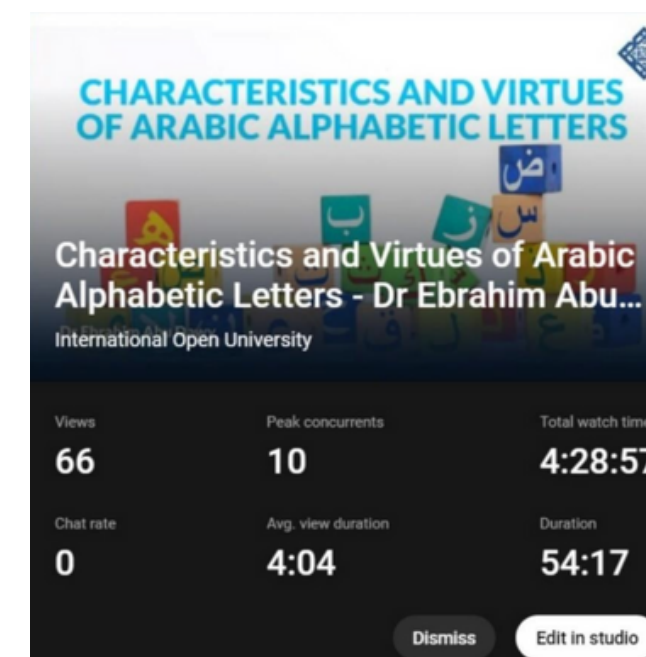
CHARACTERISTICS AND VIRTUES OF ARABIC ALPHABETIC LETTERS

ض
ب
ز
س
ه

Characteristics and Virtues of Arabic Alphabetic Letters - Dr Ebrahim Abu...

International Open University

Views
66

Peak concurrents
10

Total watch time
4:28:57

Chat rate
0

Avg. view duration
4:04

Duration
54:17

Dismiss

Edit in studio